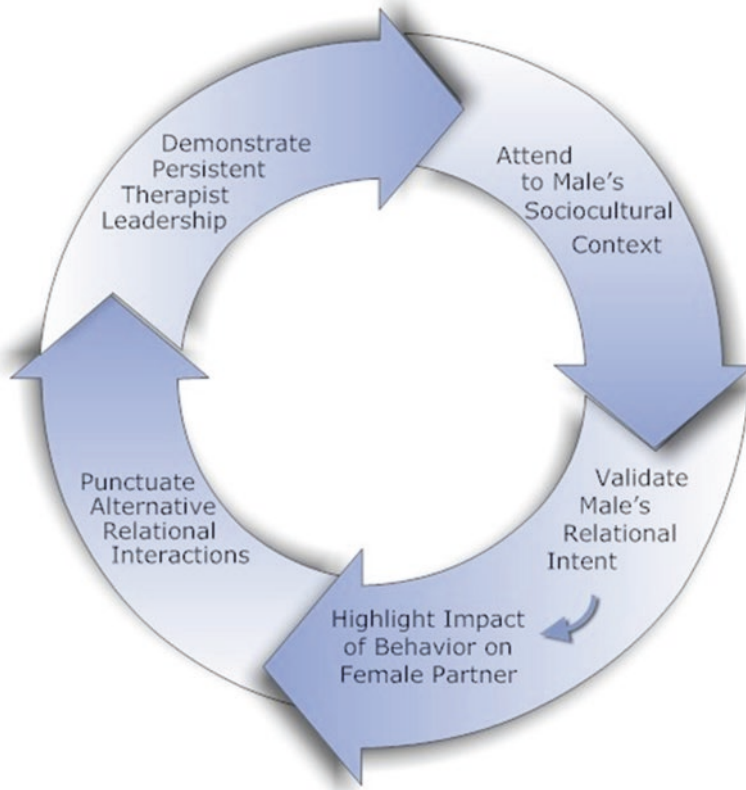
Demonstrate Persistent Therapist Leadership

Attend to Male's Sociocultural Context

Validate Male's Relational Intent

Highlight Impact of Behavior on Female Partner

Punctuate Alternative Relational Interactions